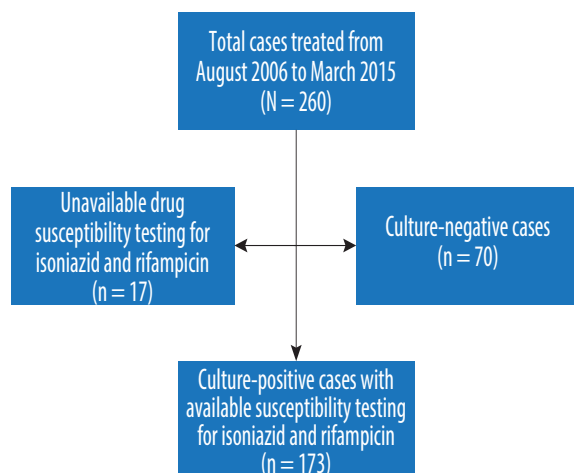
Total cases treated from August 2006 to March 2015 (N = 260)

Unavailable drug susceptibility testing for isoniazid and rifampicin (n = 17)

Culture-negative cases (n = 70)

Culture-positive cases with available susceptibility testing for isoniazid and rifampicin (n = 173)